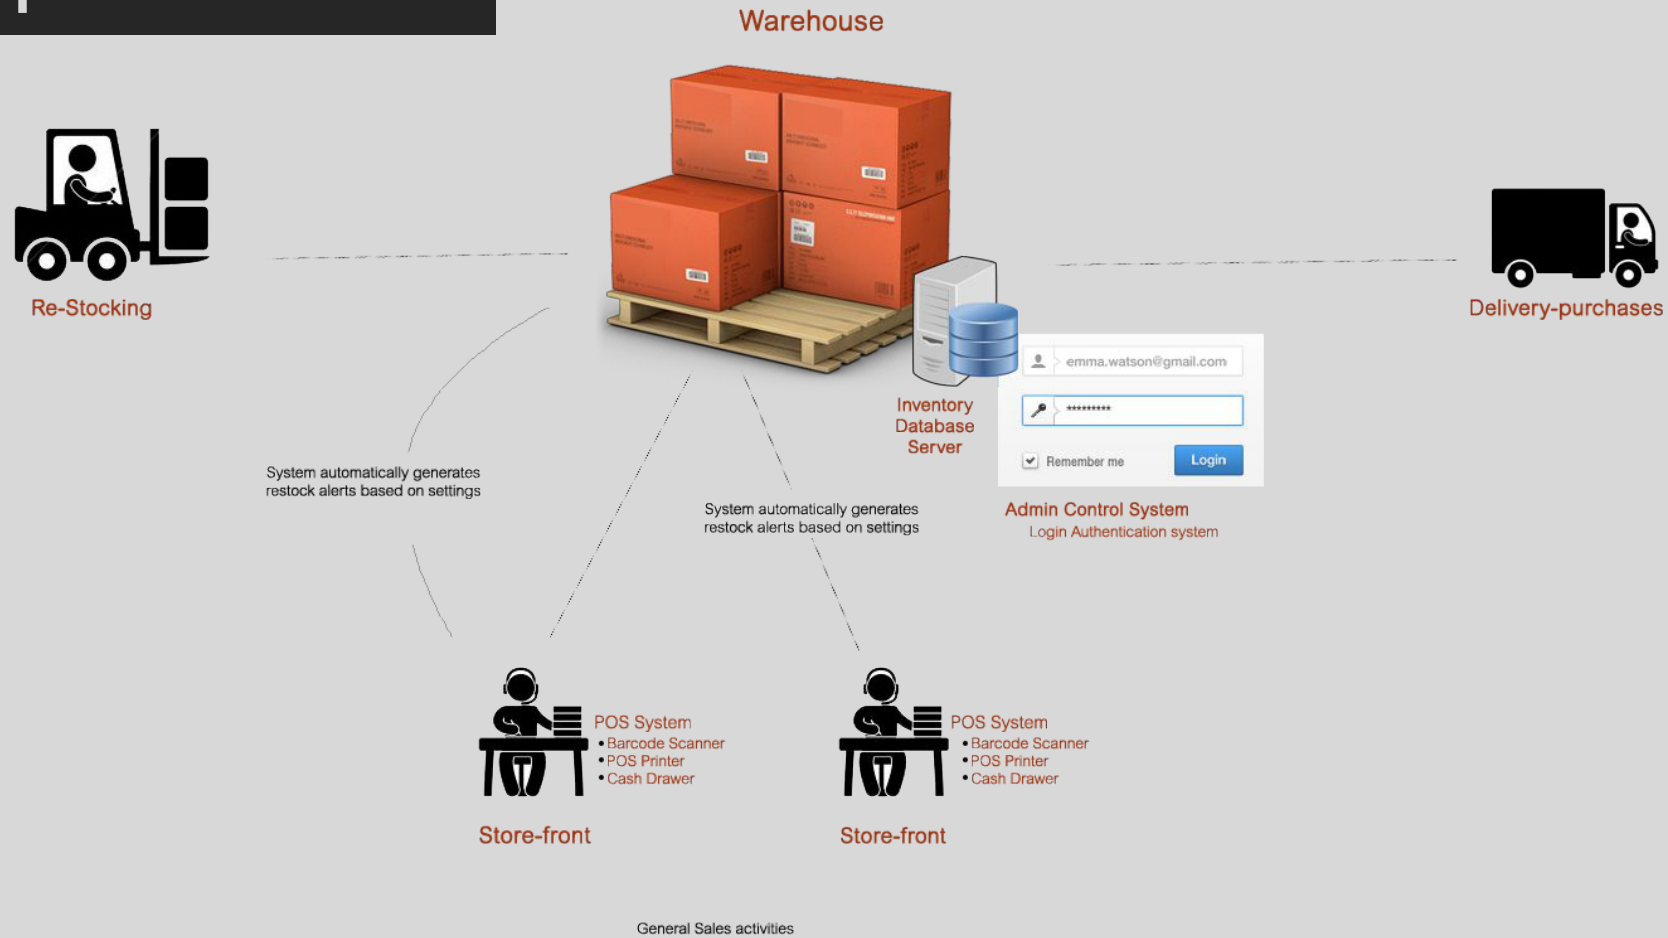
Warehouse

Re-Stocking

Delivery-purchases

Inventory Database Server

emma.watson@gmail.com

*********

Remember me

Login

Admin Control System

Login Authentication system

System automatically generates restock alerts based on settings

System automatically generates restock alerts based on settings

POS System
• Barcode Scanner
• POS Printer
• Cash Drawer

POS System
• Barcode Scanner
• POS Printer
• Cash Drawer

Store-front

Store-front

General Sales activities